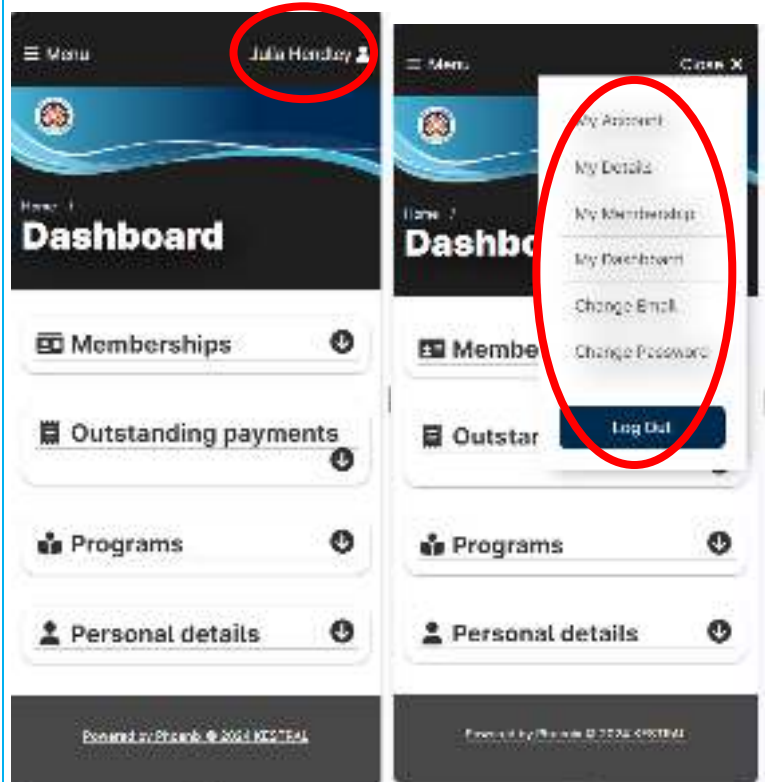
☰ Menu
Julia Hendley
Home /
Dashboard
Memberships
Outstanding payments
Programs
Personal details
Powered by Phoenix © 2024 KESTRAL

☰ Menu
Close ✕
Home /
Dashbo
My Account
My Details
My Membership
My Dashboard
Change Email
Change Password
Log Out
Membe
Outstar
Programs
Personal details
Powered by Phoenix © 2024 KESTRAL